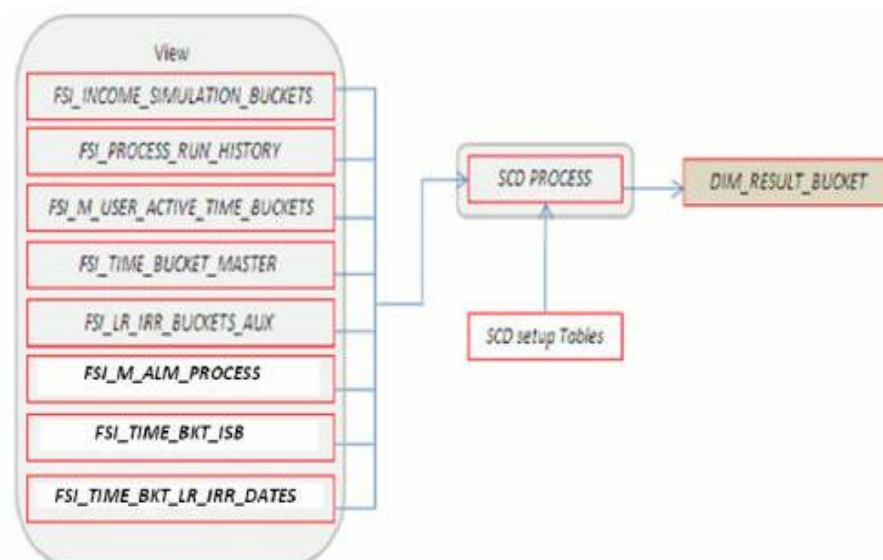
View

FSI_INCOME_SIMULATION_BUCKETS

FSI_PROCESS_RUN_HISTORY

FSI_M_USER_ACTIVE_TIME_BUCKETS

FSI_TIME_BUCKET_MASTER

FSI_LR_IRR_BUCKETS_AUX

FSI_M_ALM_PROCESS

FSI_TIME_BKT_ISB

FSI_TIME_BKT_LR_IRR_DATES

SCD PROCESS

DIM_RESULT_BUCKET

SCD setup Tables